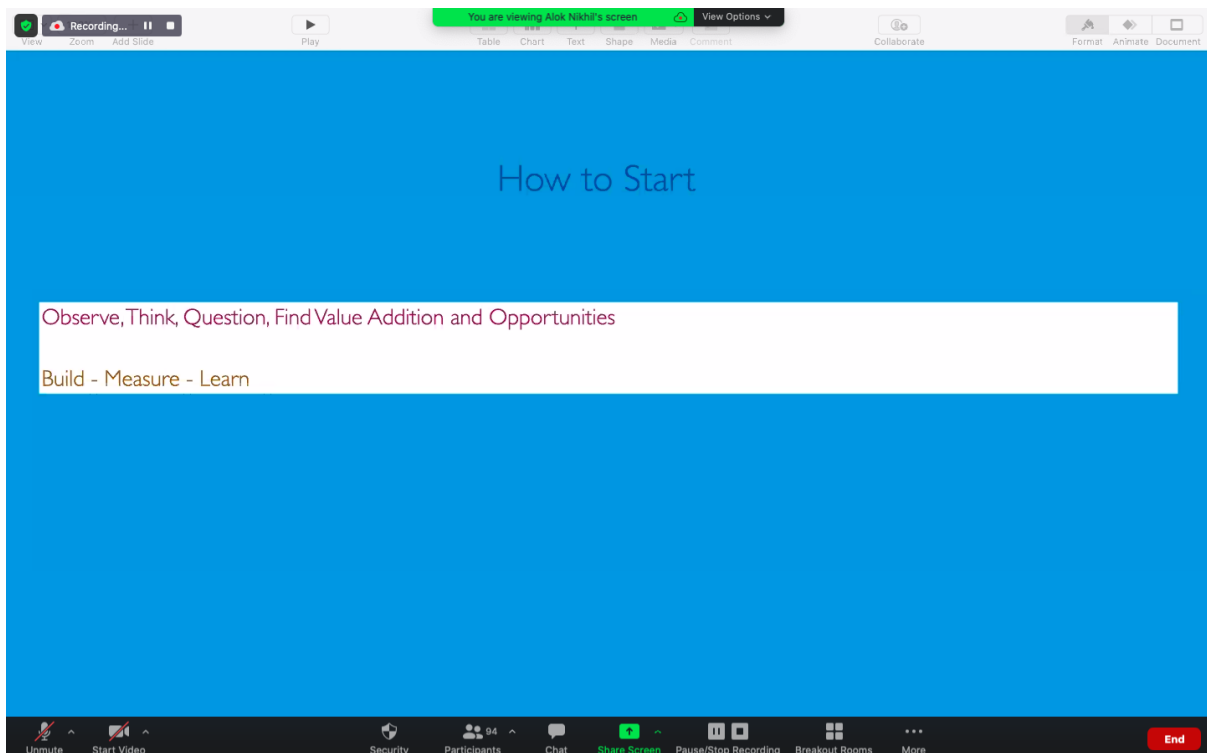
Recording...

View Zoom Add Slide

Play

You are viewing Alok Nikhil's screen

View Options

Table Chart Text Shape Media Comment

Collaborate

Format Animate Document

How to Start

Observe, Think, Question, Find Value Addition and Opportunities

Build - Measure - Learn

Unmute

Start Video

Security

94

Participants

Chat

Share Screen

Pause/Stop Recording

Breakout Rooms

More

End